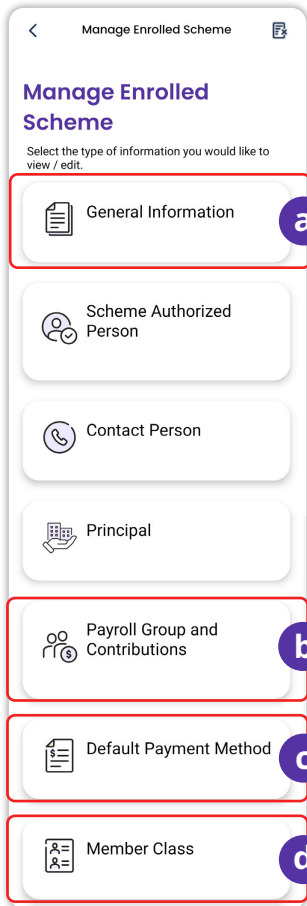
<
Manage Enrolled Scheme

Manage Enrolled Scheme

Select the type of information you would like to view / edit.

General Information

a

Scheme Authorized Person

Contact Person

Principal

Payroll Group and Contributions

b

Default Payment Method

c

Member Class

d